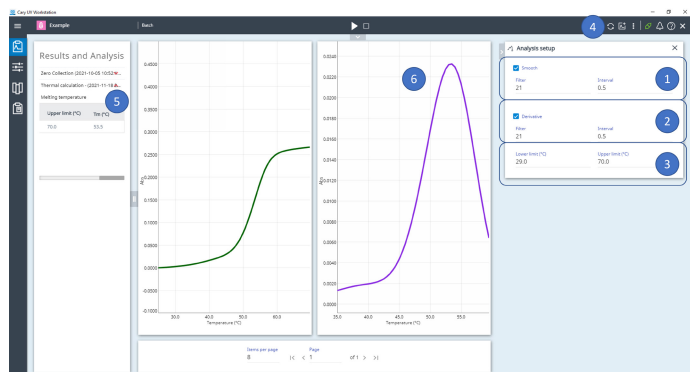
Cary UV Workstation

Example

Batch

4

Results and Analysis

Zero Collection (2021-10-05 10:52

Thermal calculation - (2021-11-18

Melting temperature

5

| Upper limit (°C) | Tm (°C) |
|---|---|
| 70.0 | 55.5 |

0.4500
0.4000
0.3500
0.3000
0.2500
0.2000
0.1500
0.1000
0.0500
0.0000
-0.0500
-0.1000

Abs

30.0 40.0 50.0 60.0
Temperature (°C)

6

0.0240
0.0220
0.0200
0.0180
0.0160
0.0140
0.0120
0.0100
0.0080
0.0060
0.0040
0.0020
0.0000

Abs

35.0 40.0 45.0 50.0 55.0
Temperature (°C)

Analysis setup

Smooth

Filter
21

Interval
0.5

1

Derivative

Filter
21

Interval
0.5

2

Lower limit (°C)
29.0

Upper limit (°C)
70.0

3

Items per page
8

Page
1

of 1